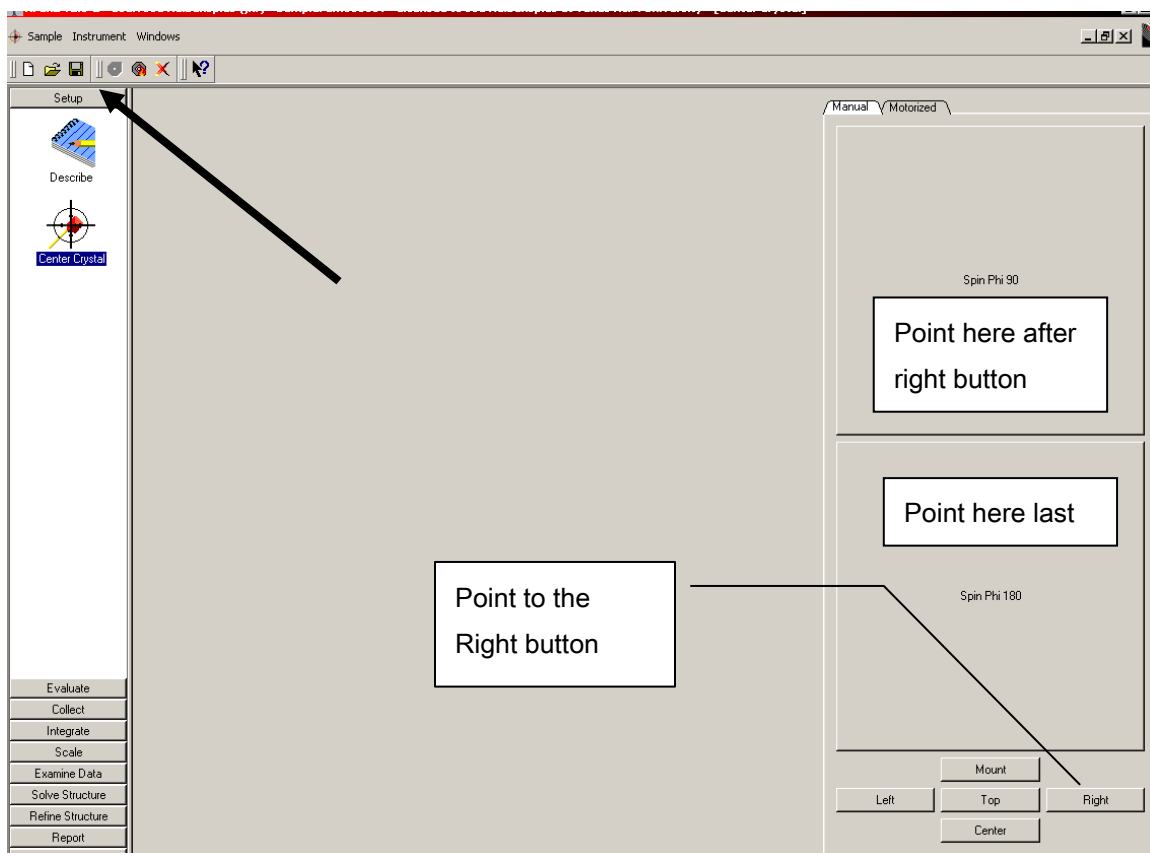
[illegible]

Sample Instrument Windows

Setup

Describe

Center Crystal

Evaluate
Collect
Integrate
Scale
Examine Data
Solve Structure
Refine Structure
Report

Manual Motorized

Spin Phi 90

Point here after right button

Point here last

Spin Phi 180

Point to the Right button

Mount
Left
Top
Right
Center